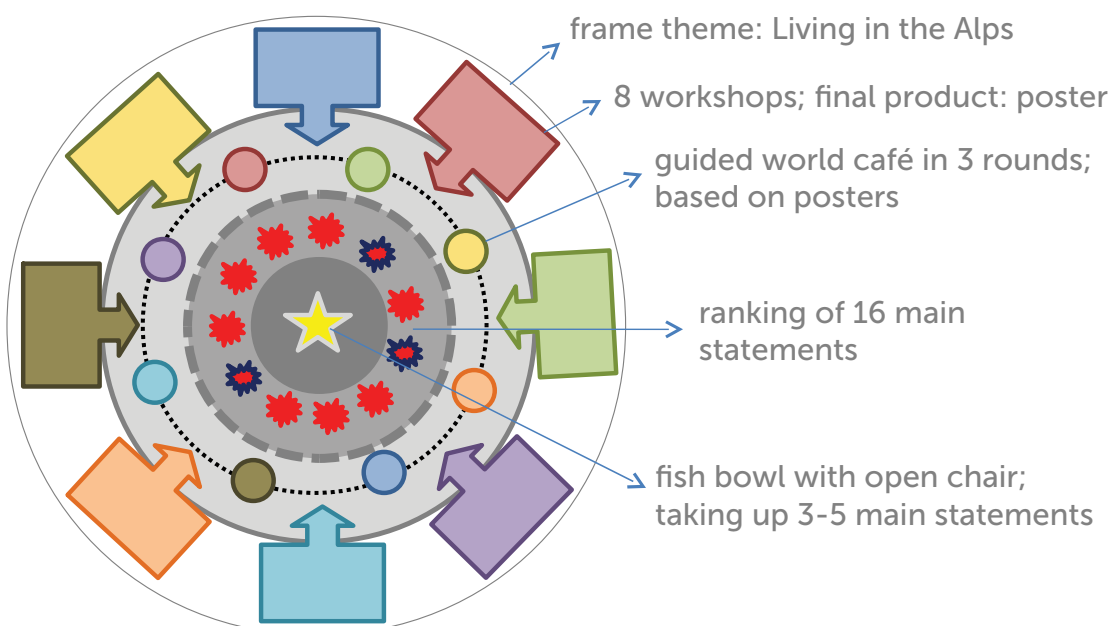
frame theme: Living in the Alps

8 workshops; final product: poster

guided world café in 3 rounds; based on posters

ranking of 16 main statements

fish bowl with open chair; taking up 3-5 main statements